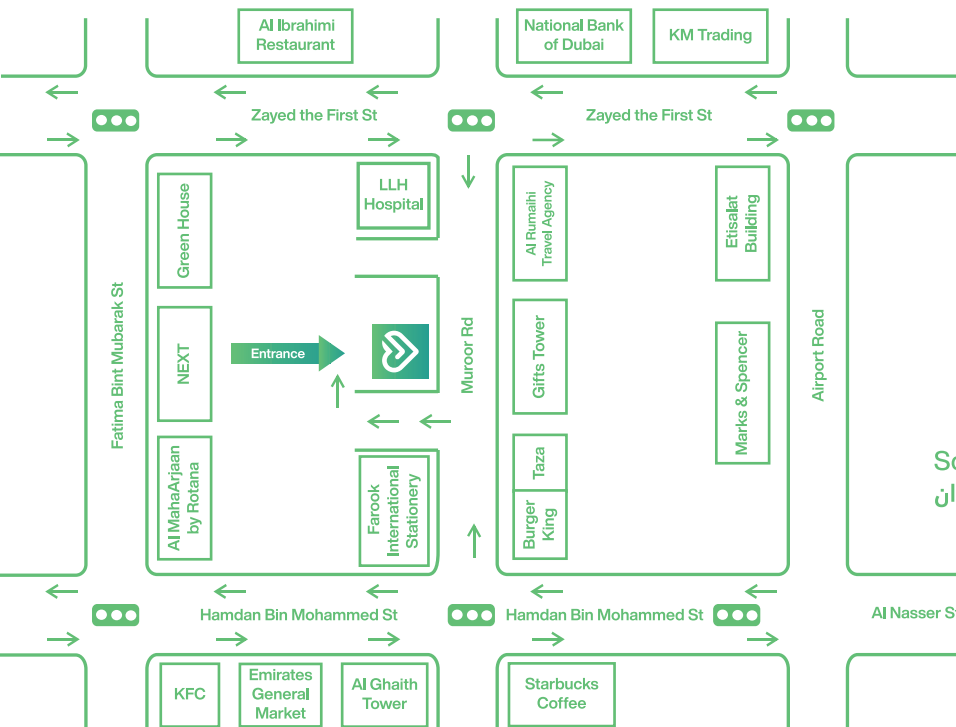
Al Ibrahimi Restaurant

National Bank of Dubai

KM Trading

Zayed the First St

Zayed the First St

LLH Hospital

Green House

Al Rumaihi Travel Agency

Etisalat Building

NEXT

Entrance

Muroor Rd

Gifts Tower

Marks & Spencer

Fatima Bint Mubarak St

Airport Road

Al MahaArjaan by Rotana

Farook International Stationery

Taza

Burger King

So

Hamdan Bin Mohammed St

Hamdan Bin Mohammed St

Al Nasser S

KFC

Emirates General Market

Al Ghaith Tower

Starbucks Coffee